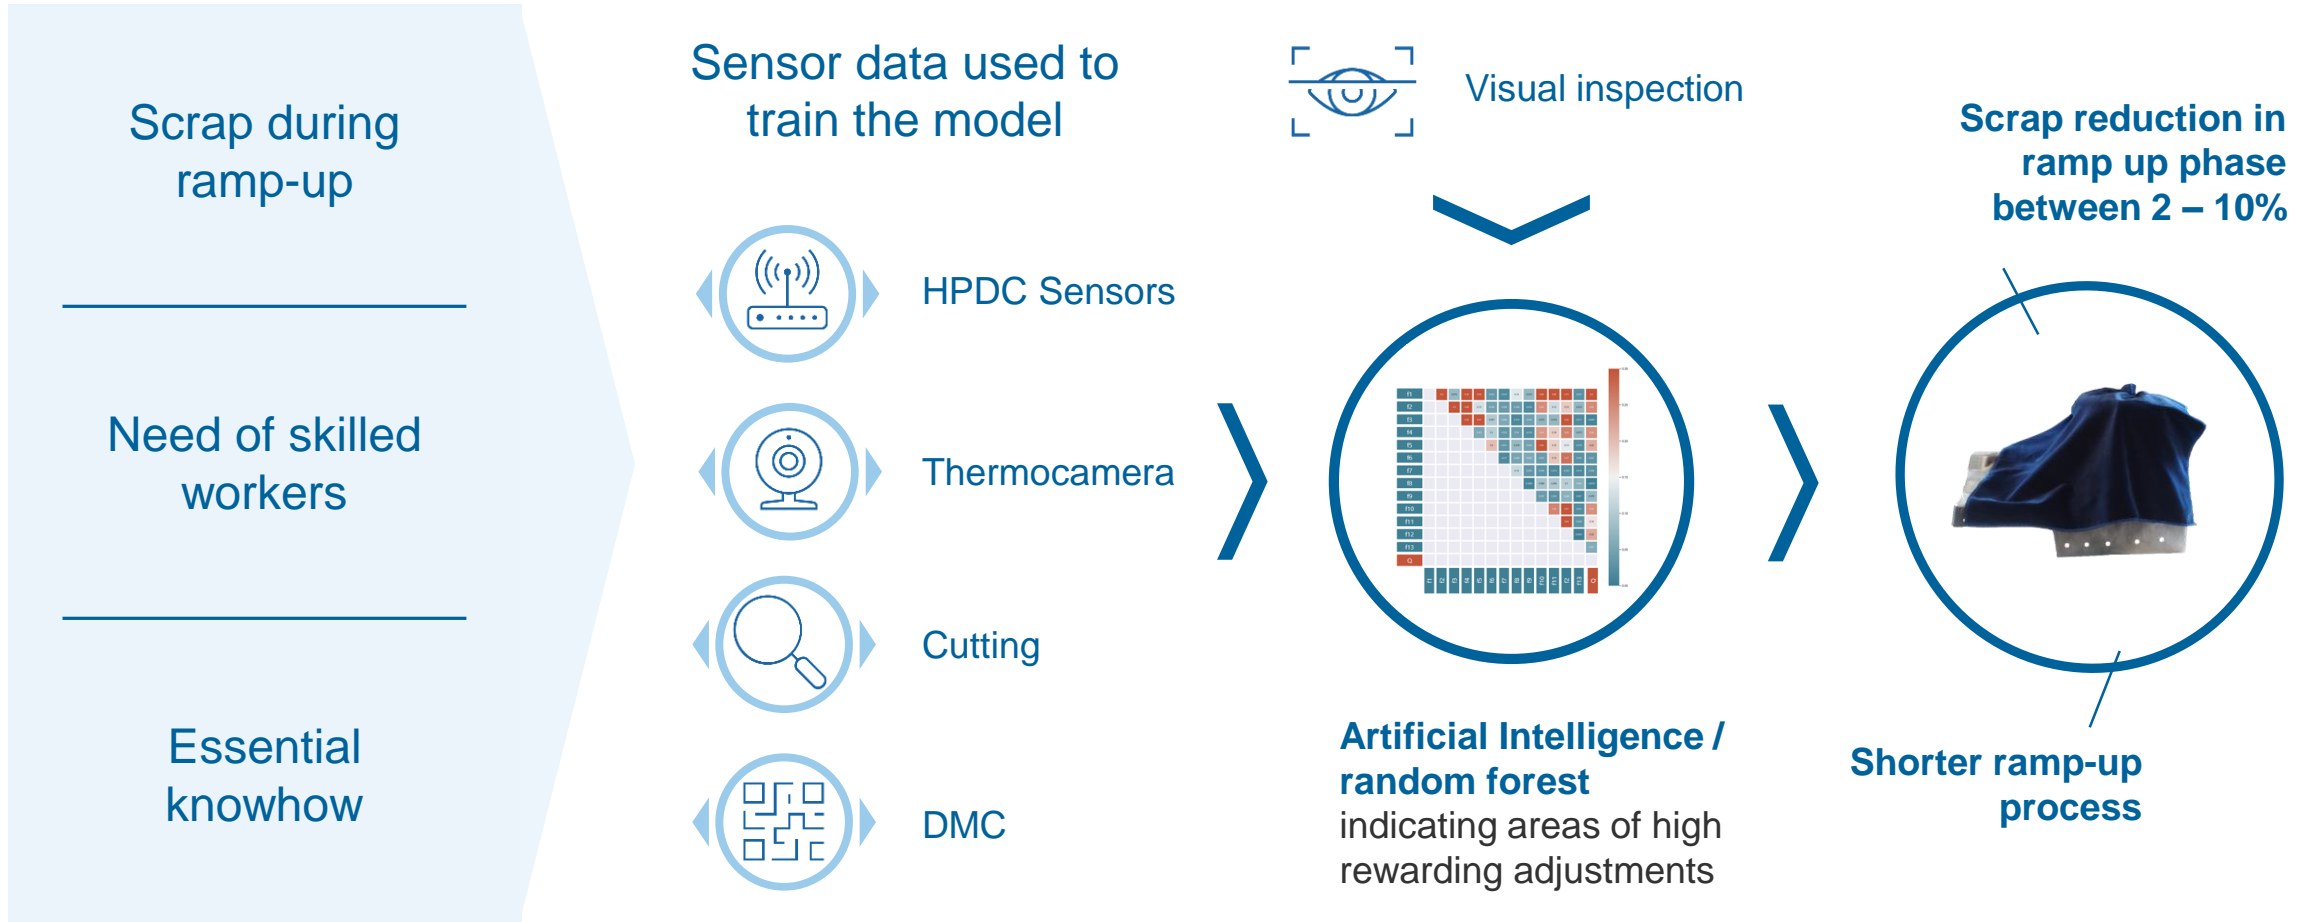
Scrap during ramp-up

Need of skilled workers

Essential knowhow

Sensor data used to train the model

HPDC Sensors

Thermocamera

Cutting

DMC

Visual inspection

Artificial Intelligence / random forest indicating areas of high rewarding adjustments

Scrap reduction in ramp up phase between 2 – 10%

Shorter ramp-up process